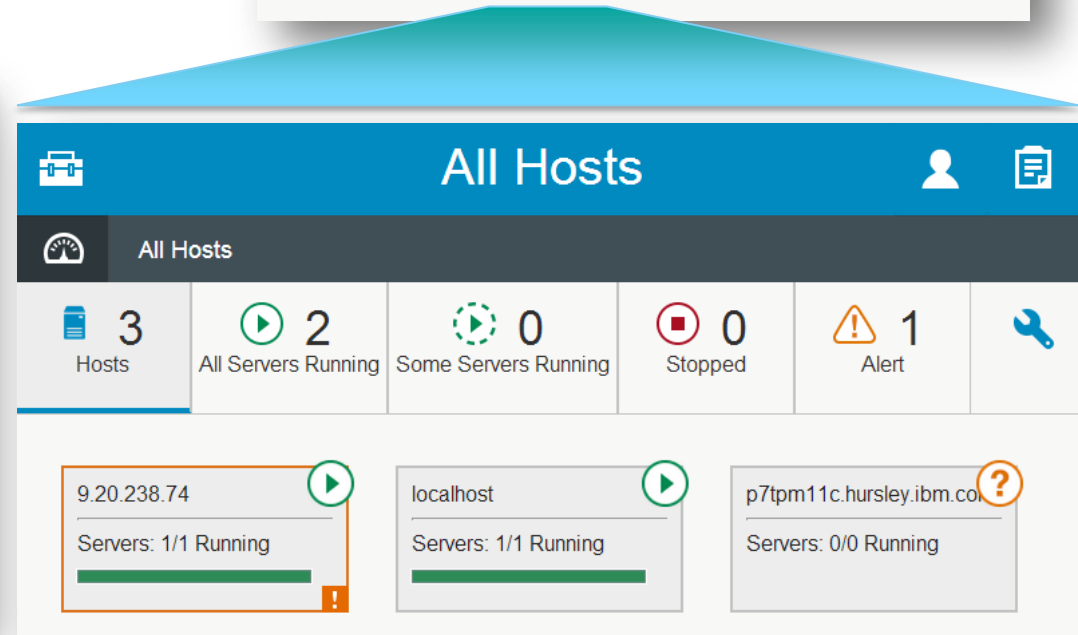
All Hosts

All Hosts

3
Hosts

2
All Servers Running

0
Some Servers Running

0
Stopped

1
Alert

9.20.238.74
Servers: 1/1 Running

localhost
Servers: 1/1 Running

p7tpm11c.hursley.ibm.co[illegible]
Servers: 0/0 Running